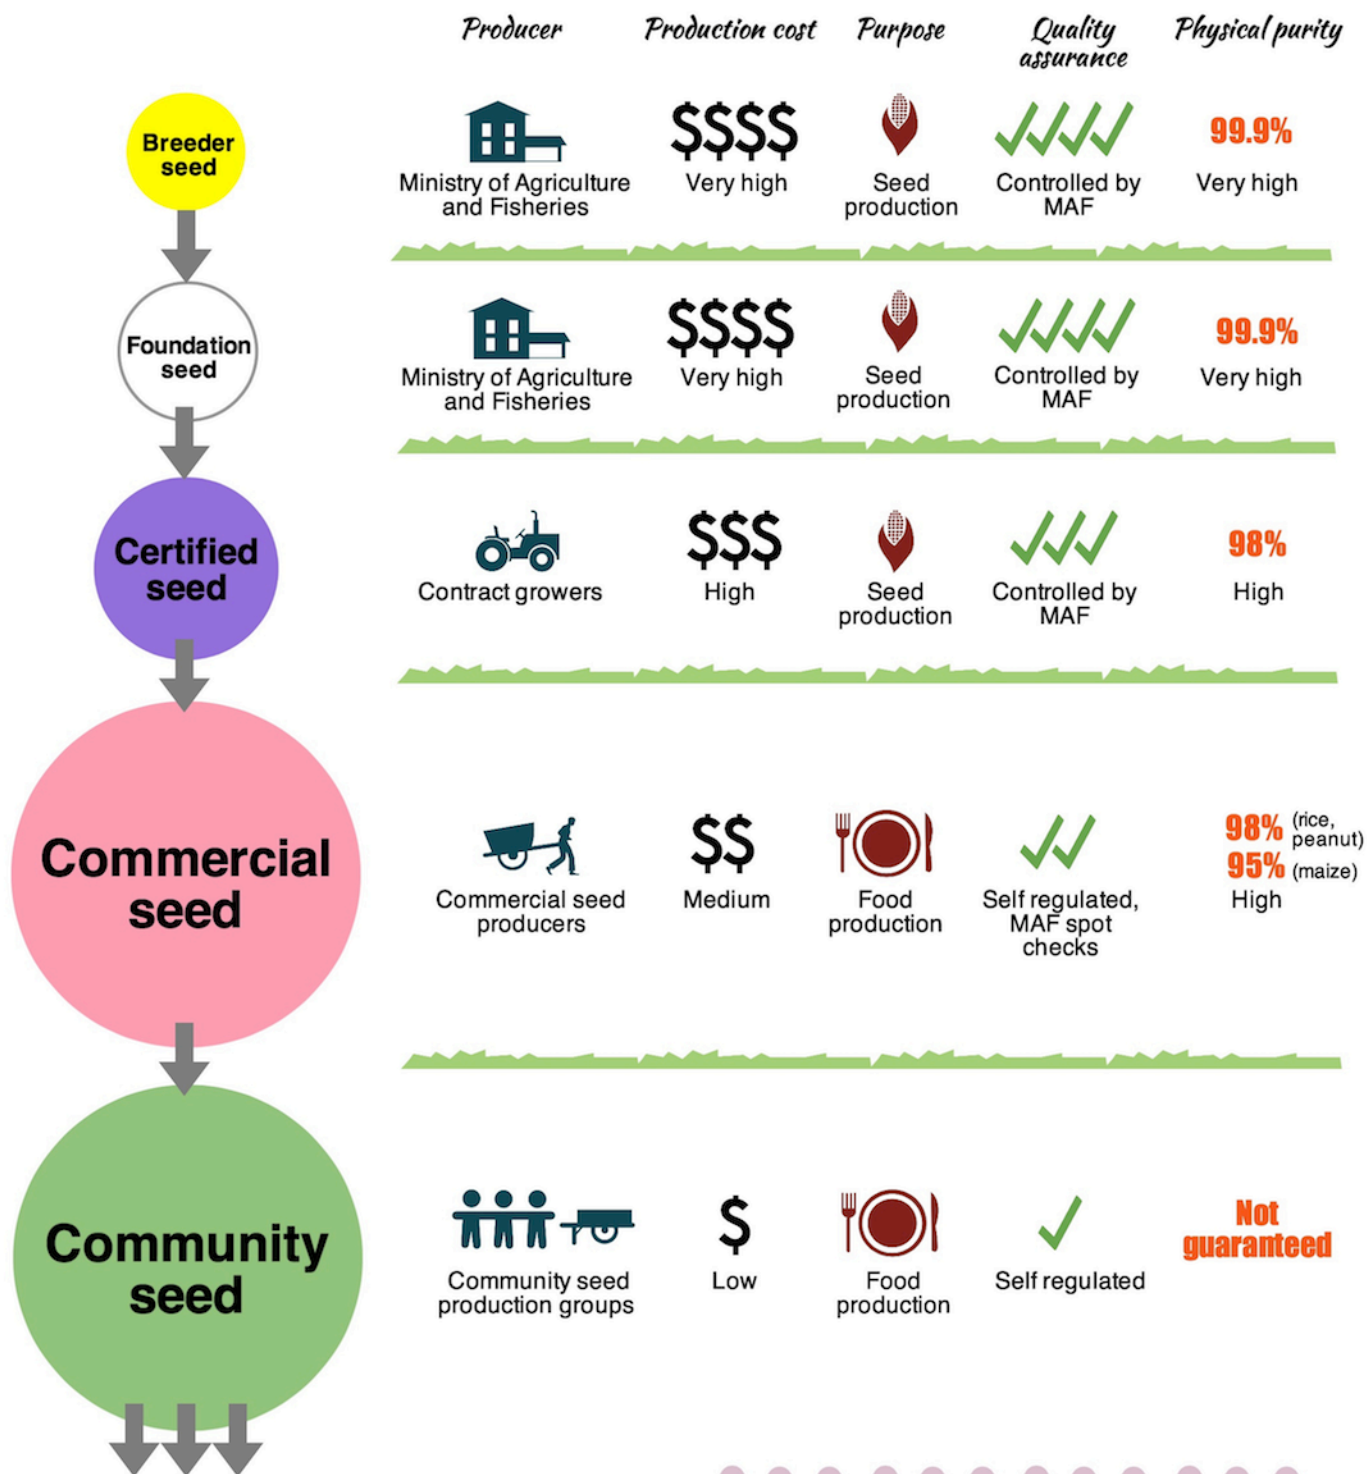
|  | Producer | Production cost | Purpose | Quality assurance | Physical purity |
|---|---|---|---|---|---|
| Breeder seed | Ministry of Agriculture and Fisheries | $$$$ Very high | Seed production | Controlled by MAF | 99.9% Very high |
| Foundation seed | Ministry of Agriculture and Fisheries | $$$$ Very high | Seed production | Controlled by MAF | 99.9% Very high |
| Certified seed | Contract growers | $$$ High | Seed production | Controlled by MAF | 98% High |
| Commercial seed | Commercial seed producers | $$ Medium | Food production | Self regulated, MAF spot checks | 98% (rice, peanut) 95% (maize) High |
| Community seed | Community seed production groups | $ Low | Food production | Self regulated | Not guaranteed |